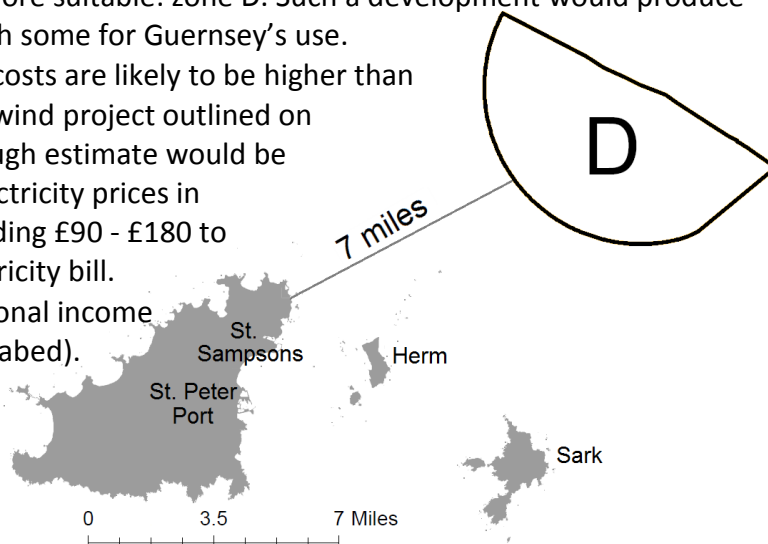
ore suitable: zone D. Such a development would produce
h some for Guernsey's use.
costs are likely to be higher than
wind project outlined on
ugh estimate would be
ctricity prices in
ding £90 - £180 to
ricity bill.
onal income
abed).

D

7 miles

St. Sampsons

Herm

St. Peter Port

Sark

0 3.5 7 Miles